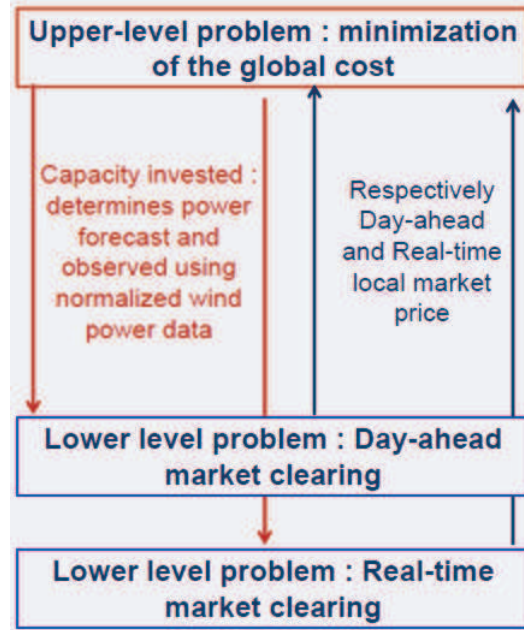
Upper-level problem : minimization of the global cost

Capacity invested : determines power forecast and observed using normalized wind power data

Respectively Day-ahead and Real-time local market price

Lower level problem : Day-ahead market clearing

Lower level problem : Real-time market clearing